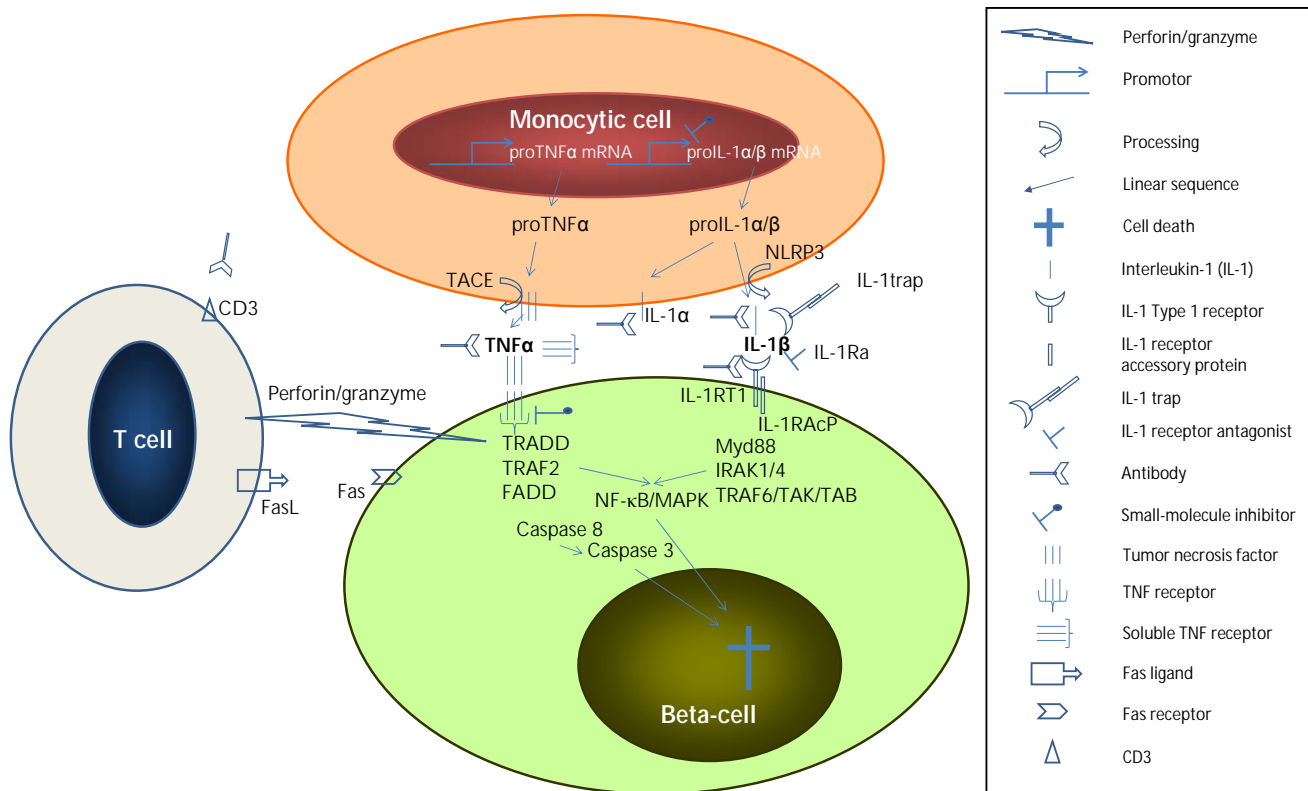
Monocytic cell

proTNFα mRNA

proIL-1α/β mRNA

proTNFα

proIL-1α/β

NLRP3

TACE

IL-1trap

CD3

IL-1α

TNFα

IL-1β

IL-1Ra

Perforin/granzyme

IL-1RT1

IL-1RAcP

T cell

TRADD

TRAF2

FADD

Myd88

IRAK1/4

TRAF6/TAK/TAB

FasL

Fas

NF-κB/MAPK

Caspase 8

Caspase 3

Beta-cell

Perforin/granzyme

Promotor

Processing

Linear sequence

Cell death

Interleukin-1 (IL-1)

IL-1 Type 1 receptor

IL-1 receptor accessory protein

IL-1 trap

IL-1 receptor antagonist

Antibody

Small-molecule inhibitor

Tumor necrosis factor

TNF receptor

Soluble TNF receptor

Fas ligand

Fas receptor

CD3